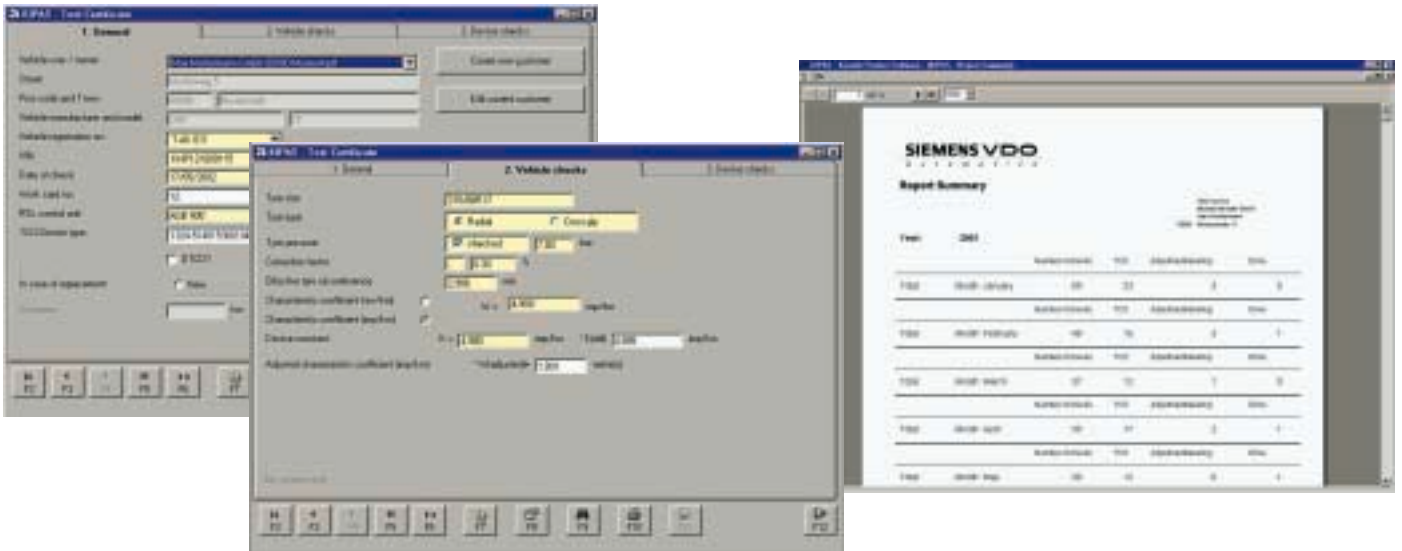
KIPAS - Test Certificate

1. General

2. Vehicle checks

3. Device checks

Vehicle owner / holder

Street

Post code and Town

Vehicle manufacturer and model

Vehicle registration no.

VIN

Date of check

Work card no.

Create new customer

Edit current customer

In case of replacement

KIPAS - Test Certificate

1. General

2. Vehicle checks

3. Device checks

Tyre size

Tyre type

Radial

Cross-ply

Tyre pressure

checked

bar

Correction factor

%

Effective tyre circumference

mm

Characteristic coefficient (rev/km)

Characteristic coefficient (imp/km)

imp/km

Device constant

imp/km

imp/km

Adjusted characteristic coefficient (imp/km)

F2

F3

F5

F6

F7

F8

F9

F10

F12

SIEMENS VDO

AUTOMOTIVE

Report Summary

Year: 2003

Total

Month: January

Total

Month: February

Total

Month: March

Total

Month: April

Total

Month: May